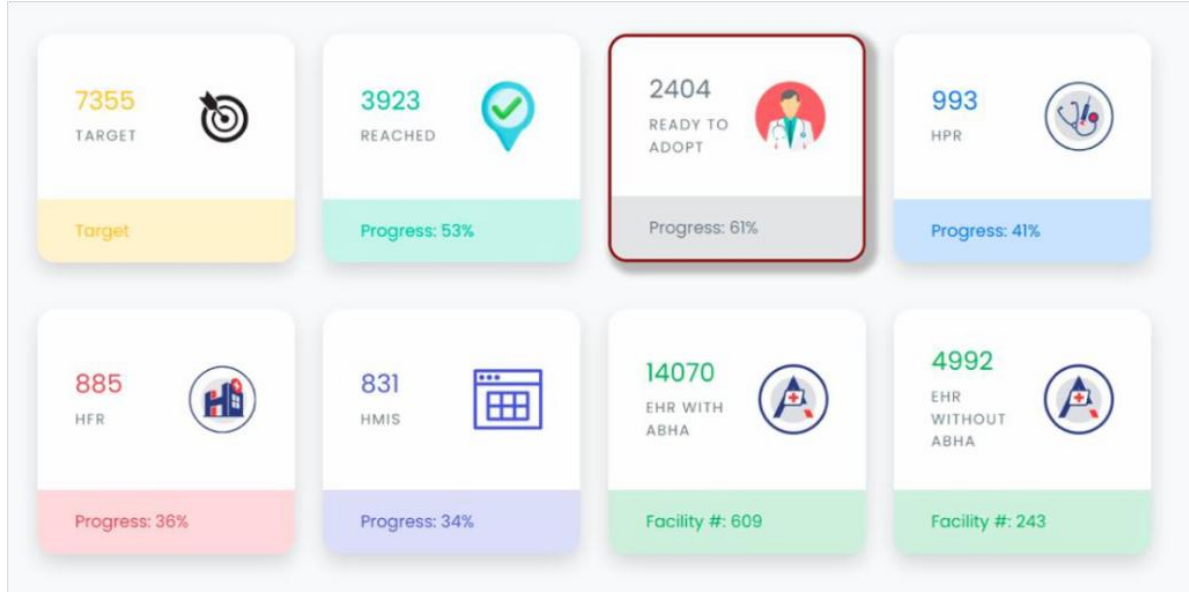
7355
TARGET

Target

3923
REACHED

Progress: 53%

2404
READY TO ADOPT

Progress: 61%

993
HPR

Progress: 41%

885
HFR

Progress: 36%

831
HMIS

Progress: 34%

14070
EHR WITH ABHA

Facility #: 609

4992
EHR WITHOUT ABHA

Facility #: 243